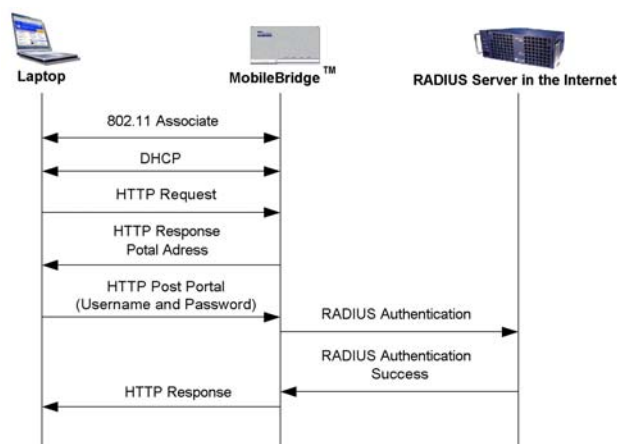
Laptop

MobileBridge$^{TM}$

RADIUS Server in the Internet

802.11 Associate

DHCP

HTTP Request

HTTP Response
Potal Adress

HTTP Post Portal
(Username and Password)

RADIUS Authentication

RADIUS Authentication
Success

HTTP Response